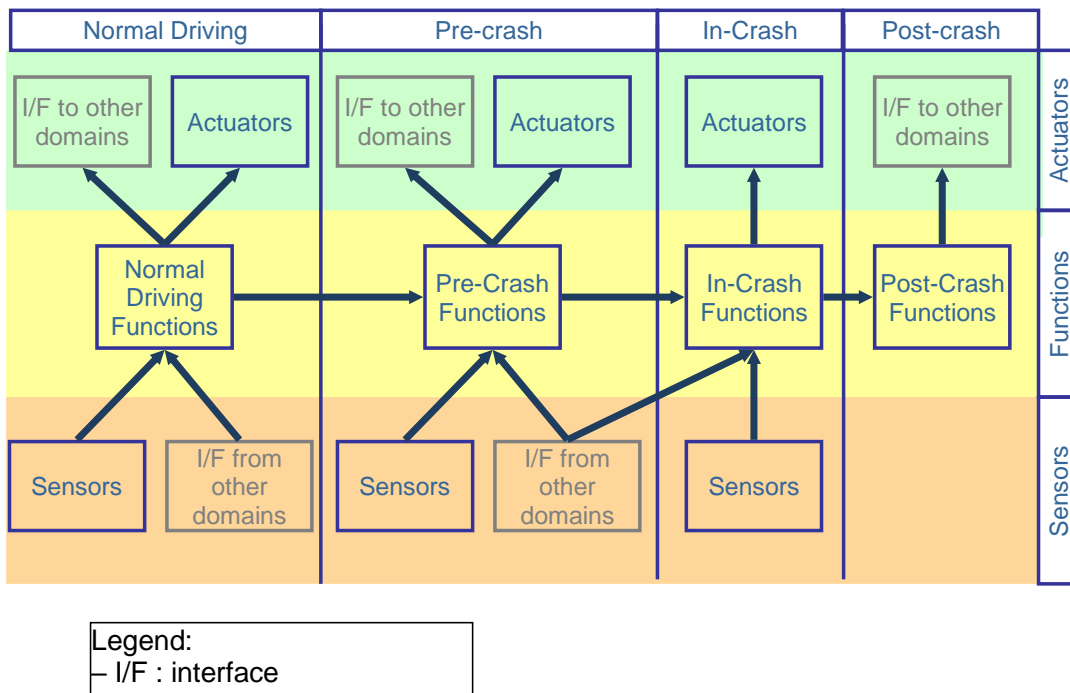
Normal Driving

Pre-crash

In-Crash

Post-crash

Actuators

Functions

Sensors

I/F to other domains

Actuators

I/F to other domains

Actuators

Actuators

I/F to other domains

Normal Driving Functions

Pre-Crash Functions

In-Crash Functions

Post-Crash Functions

Sensors

I/F from other domains

Sensors

I/F from other domains

Sensors

Legend:
– I/F : interface